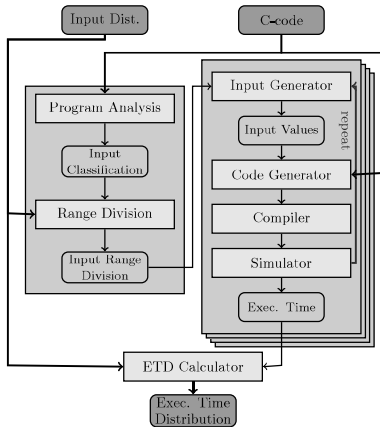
Input Dist.

C-code

Program Analysis

Input Classification

Range Division

Input Range Division

Input Generator

Input Values

Code Generator

Compiler

Simulator

Exec. Time

repeat

ETD Calculator

Exec. Time Distribution